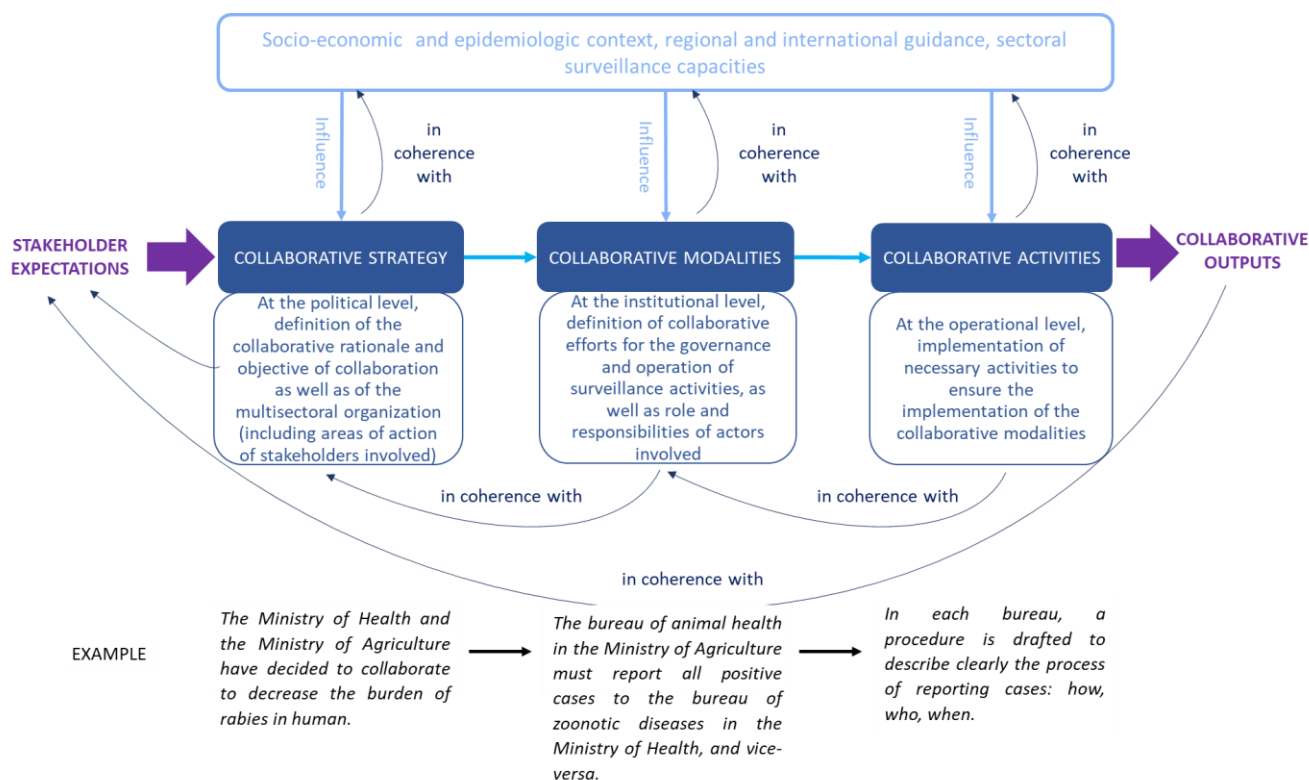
Socio-economic and epidemiologic context, regional and international guidance, sectoral surveillance capacities

Influence

in coherence with

Influence

in coherence with

Influence

in coherence with

STAKEHOLDER EXPECTATIONS

COLLABORATIVE STRATEGY

At the political level, definition of the collaborative rationale and objective of collaboration as well as of the multisectoral organization (including areas of action of stakeholders involved)

COLLABORATIVE MODALITIES

At the institutional level, definition of collaborative efforts for the governance and operation of surveillance activities, as well as role and responsibilities of actors involved

COLLABORATIVE ACTIVITIES

At the operational level, implementation of necessary activities to ensure the implementation of the collaborative modalities

COLLABORATIVE OUTPUTS

in coherence with

in coherence with

in coherence with

EXAMPLE

The Ministry of Health and the Ministry of Agriculture have decided to collaborate to decrease the burden of rabies in human.

The bureau of animal health in the Ministry of Agriculture must report all positive cases to the bureau of zoonotic diseases in the Ministry of Health, and vice-versa.

In each bureau, a procedure is drafted to describe clearly the process of reporting cases: how, who, when.